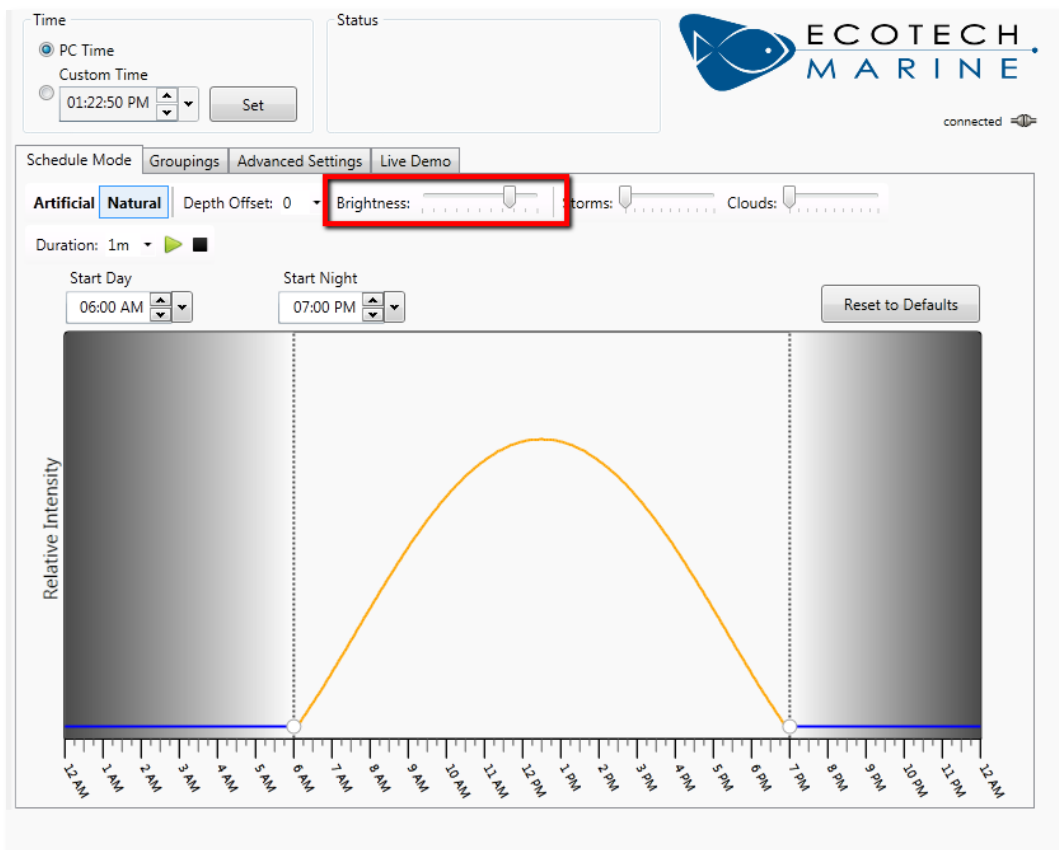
Time
PC Time
Custom Time
01:22:50 PM
Set

Status

ECOTECH MARINE

connected

Schedule Mode | Groupings | Advanced Settings | Live Demo

Artificial | Natural | Depth Offset: 0 | Brightness: | Storms: | Clouds:

Duration: 1m

Start Day
06:00 AM

Start Night
07:00 PM

Reset to Defaults

Relative Intensity

12 AM 1 AM 2 AM 3 AM 4 AM 5 AM 6 AM 7 AM 8 AM 9 AM 10 AM 11 AM 12 PM 1 PM 2 PM 3 PM 4 PM 5 PM 6 PM 7 PM 8 PM 9 PM 10 PM 11 PM 12 AM